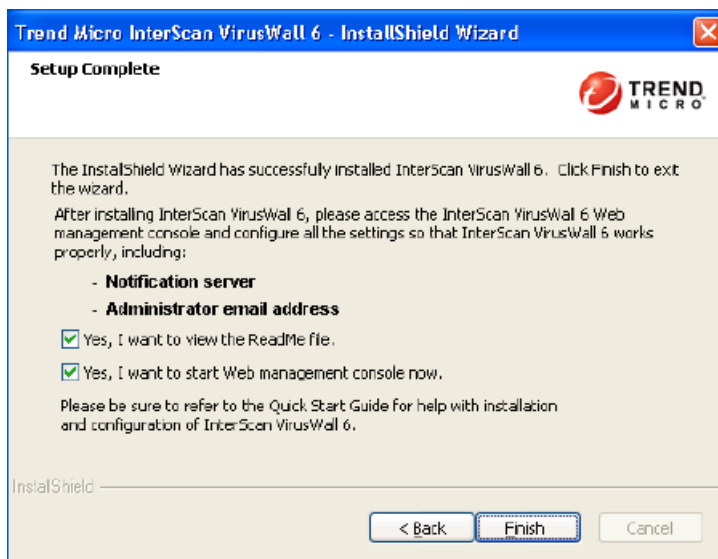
Trend Micro InterScan VirusWall 6 - InstallShield Wizard

Setup Complete

TREND MICRO

The InstallShield Wizard has successfully installed InterScan VirusWall 6. Click Finish to exit the wizard.

After installing InterScan VirusWall 6, please access the InterScan VirusWall 6 Web management console and configure all the settings so that InterScan VirusWall 6 works properly, including:

- Notification server

- Administrator email address

Yes, I want to view the ReadMe file.

Yes, I want to start Web management console now.

Please be sure to refer to the Quick Start Guide for help with installation and configuration of InterScan VirusWall 6.

InstallShield

< Back Finish Cancel